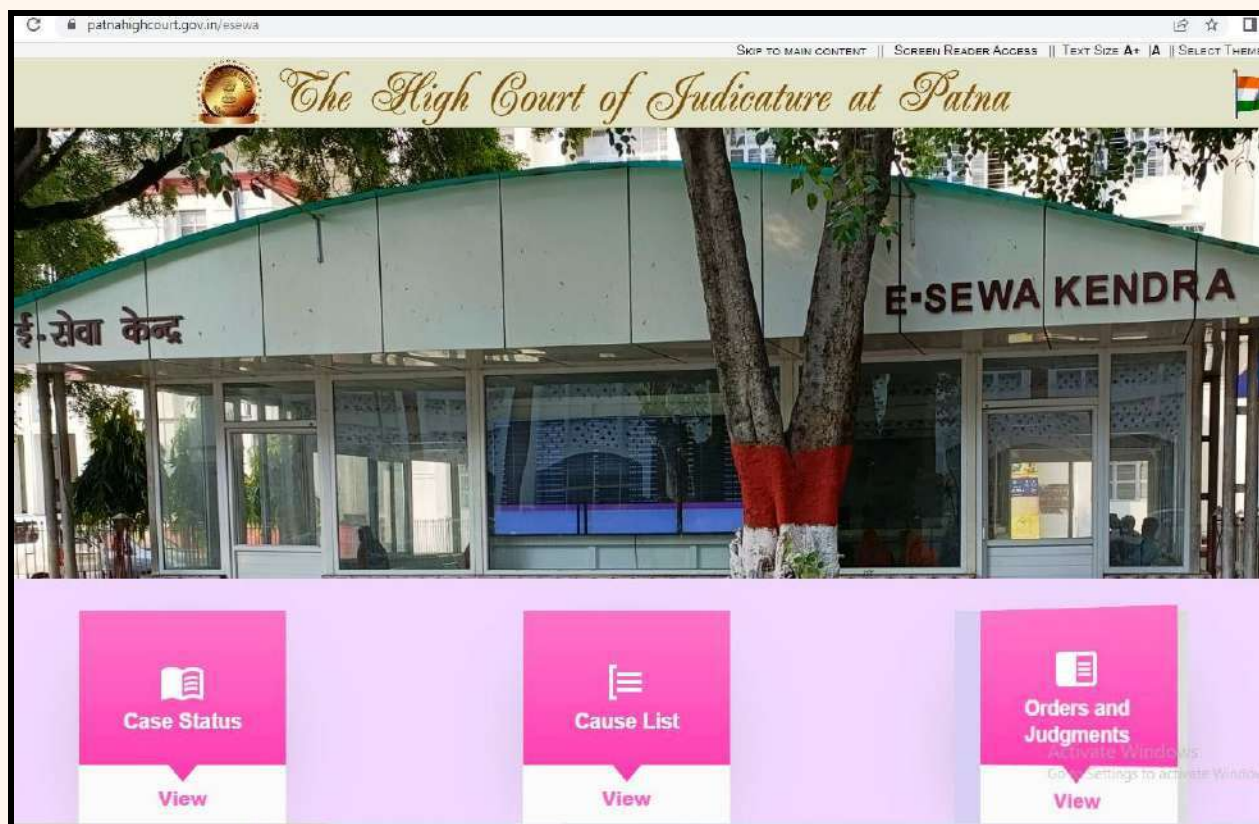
patnahighcourt.gov.in/esewa

Skip to main content || Screen Reader Access || Text Size A+ |A || Select Theme

The High Court of Judicature at Patna

ई-सेवा केन्द्र

E-SEWA KENDRA

Case Status

View

Cause List

View

Orders and Judgments

View

Activate Windows
Go to Settings to activate Windows